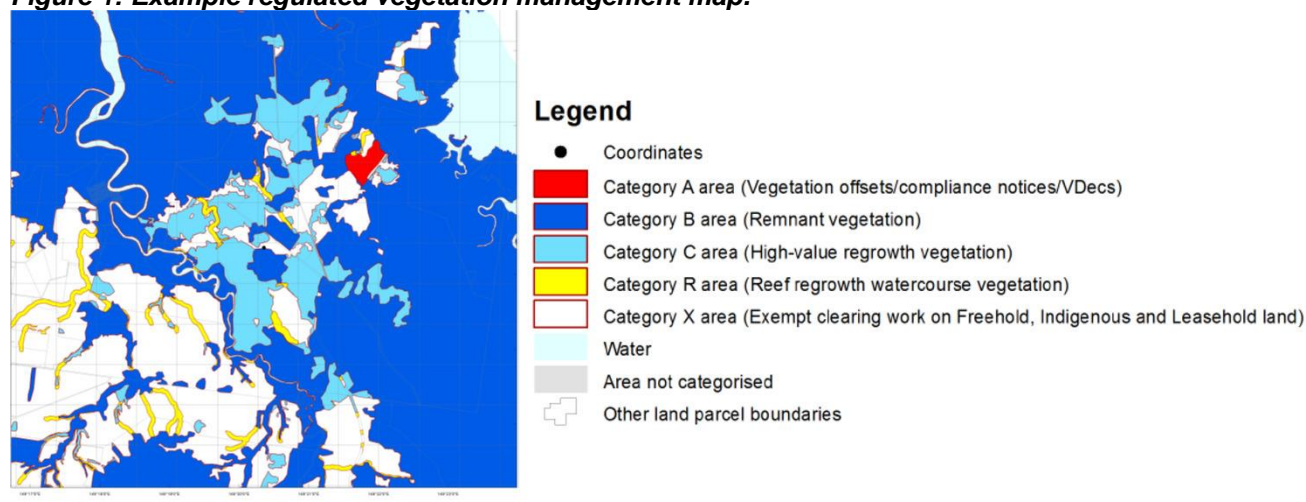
Figure 1. Example regulated vegetation management map.

Legend
Coordinates
Category A area (Vegetation offsets/compliance notices/VDecs)
Category B area (Remnant vegetation)
Category C area (High-value regrowth vegetation)
Category R area (Reef regrowth watercourse vegetation)
Category X area (Exempt clearing work on Freehold, Indigenous and Leasehold land)
Water
Area not categorised
Other land parcel boundaries

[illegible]